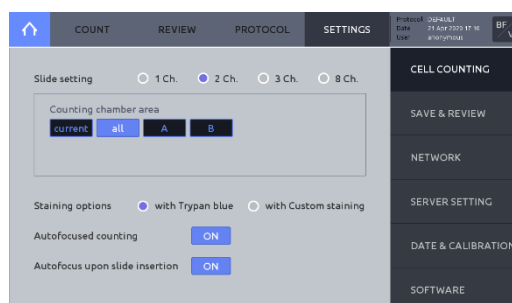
COUNT REVIEW PROTOCOL SETTINGS

Protocol DEFAULT
Date 21 Apr 2023 17:16
User anonymous

BF
V

Slide setting 1 Ch. 2 Ch. 3 Ch. 8 Ch.

Counting chamber area
current all A B

Staining options with Trypan blue with Custom staining

Autofocused counting ON

Autofocus upon slide insertion ON

CELL COUNTING
SAVE & REVIEW
NETWORK
SERVER SETTING
DATE & CALIBRATION
SOFTWARE